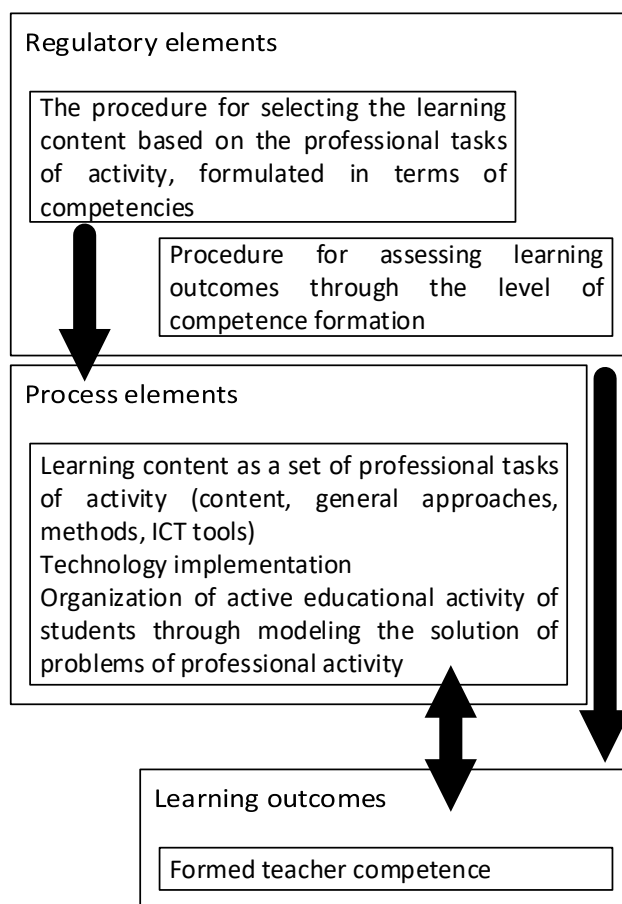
Regulatory elements

The procedure for selecting the learning content based on the professional tasks of activity, formulated in terms of competencies

Procedure for assessing learning outcomes through the level of competence formation

Process elements

Learning content as a set of professional tasks of activity (content, general approaches, methods, ICT tools)
Technology implementation
Organization of active educational activity of students through modeling the solution of problems of professional activity

Learning outcomes

Formed teacher competence